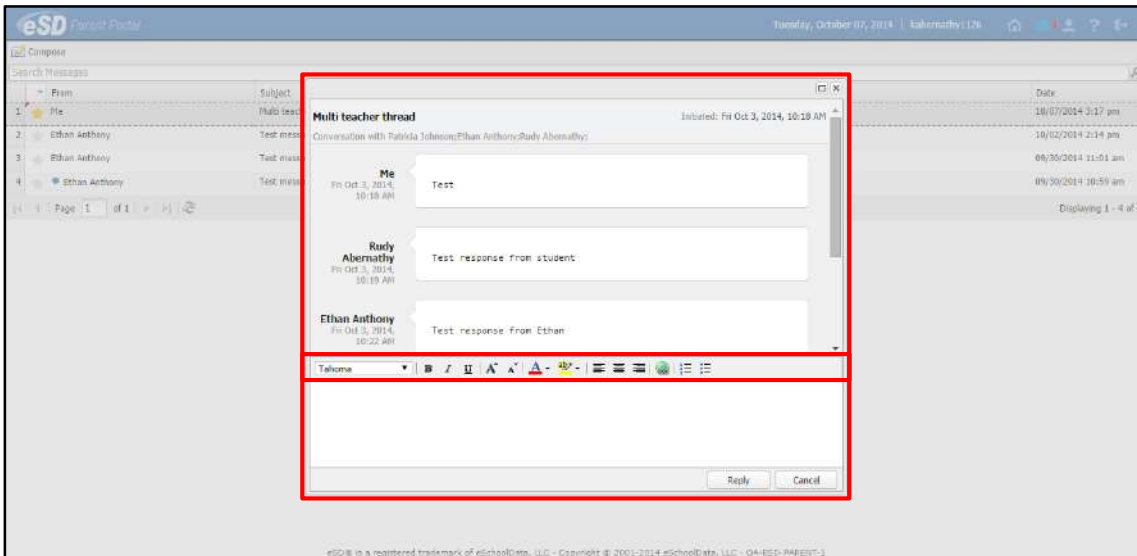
eSD Parent Portal

Tuesday, October 07, 2014 | kabernathy:126

Compose

Search Messages

| | From | Subject | Date |
|---|---|---|---|
| 1 | Me | Multi teach | 10/07/2014 3:17 pm |
| 2 | Ethan Anthony | Test mess | 10/02/2014 2:14 pm |
| 3 | Ethan Anthony | Test mess | 09/30/2014 11:01 am |
| 4 | Ethan Anthony | Test mess | 09/30/2014 10:59 am |

Page 1 of 1

Displaying 1 - 4 of

Multi teacher thread

Initiated: Fri Oct 3, 2014, 10:18 AM

Conversation with Patricia Johnson;Ethan Anthony;Rudy Abernathy;

Me
Fri Oct 3, 2014, 10:18 AM

Test

Rudy Abernathy
Fri Oct 3, 2014, 10:19 AM

Test response from student

Ethan Anthony
Fri Oct 3, 2014, 10:22 AM

Test response from Ethan

Tahoma

B I U

Reply Cancel

eSD® is a registered trademark of eSchoolData, LLC - Copyright © 2001-2014 eSchoolData, LLC - QA-ESD-PARENT-1